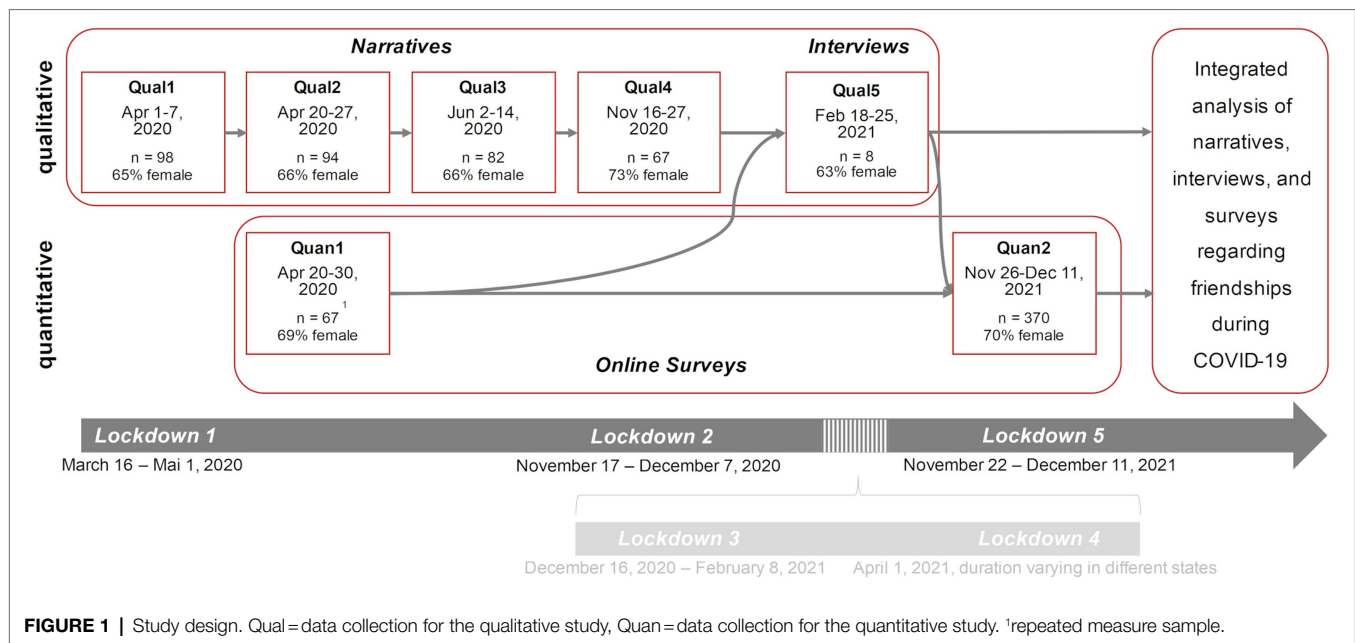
qualitative

Narratives

Interviews

Qual1
Apr 1-7, 2020
n = 98
65% female

Qual2
Apr 20-27, 2020
n = 94
66% female

Qual3
Jun 2-14, 2020
n = 82
66% female

Qual4
Nov 16-27, 2020
n = 67
73% female

Qual5
Feb 18-25, 2021
n = 8
63% female

quantitative

Quan1
Apr 20-30, 2020
n = 67$^1$
69% female

Quan2
Nov 26-Dec 11, 2021
n = 370
70% female

Online Surveys

Integrated analysis of narratives, interviews, and surveys regarding friendships during COVID-19

Lockdown 1
March 16 – Mai 1, 2020

Lockdown 2
November 17 – December 7, 2020

Lockdown 5
November 22 – December 11, 2021

Lockdown 3
December 16, 2020 – February 8, 2021

Lockdown 4
April 1, 2021, duration varying in different states

FIGURE 1 | Study design. Qual = data collection for the qualitative study, Quan = data collection for the quantitative study. $^1$repeated measure sample.